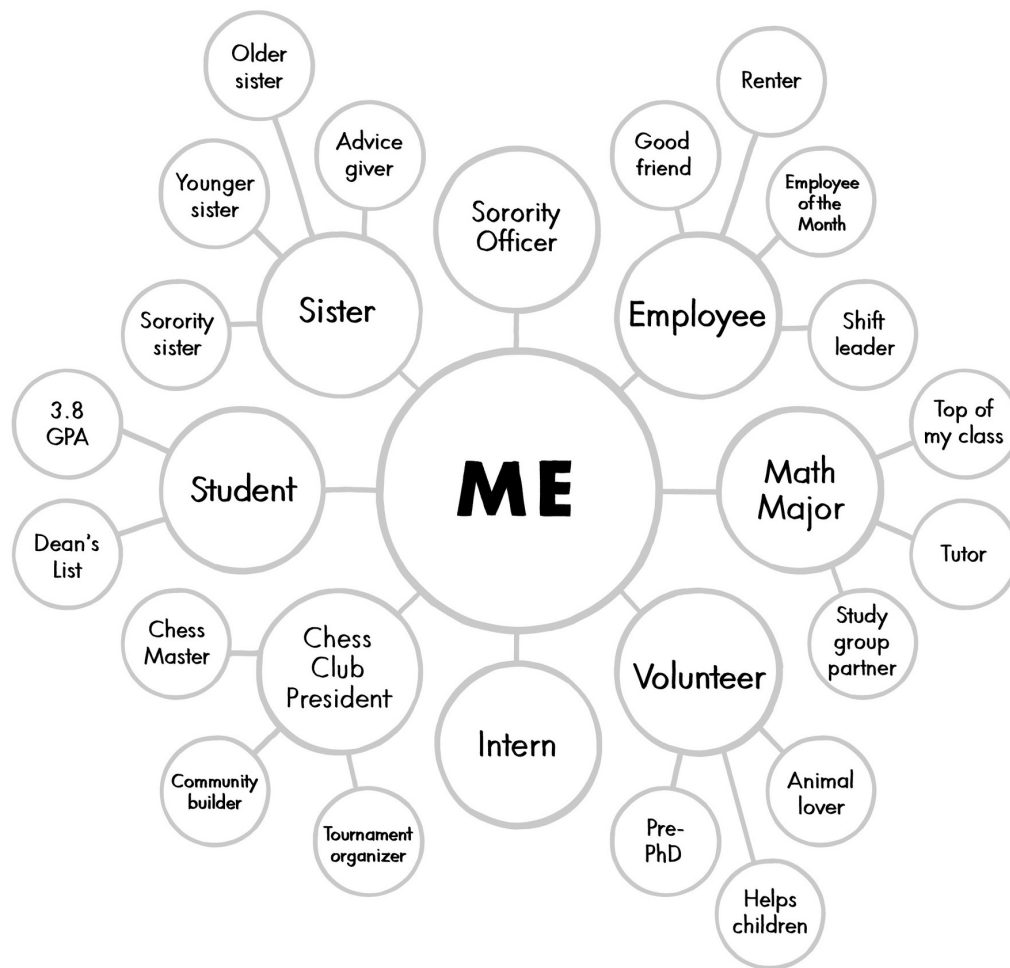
Older sister

Advice giver

Younger sister

Sister

Sorority sister

Sorority Officer

Renter

Good friend

Employee of the Month

Employee

Shift leader

3.8 GPA

Student

Dean's List

ME

Top of my class

Math Major

Tutor

Study group partner

Chess Master

Chess Club President

Community builder

Tournament organizer

Intern

Volunteer

Animal lover

Pre-PhD

Helps children